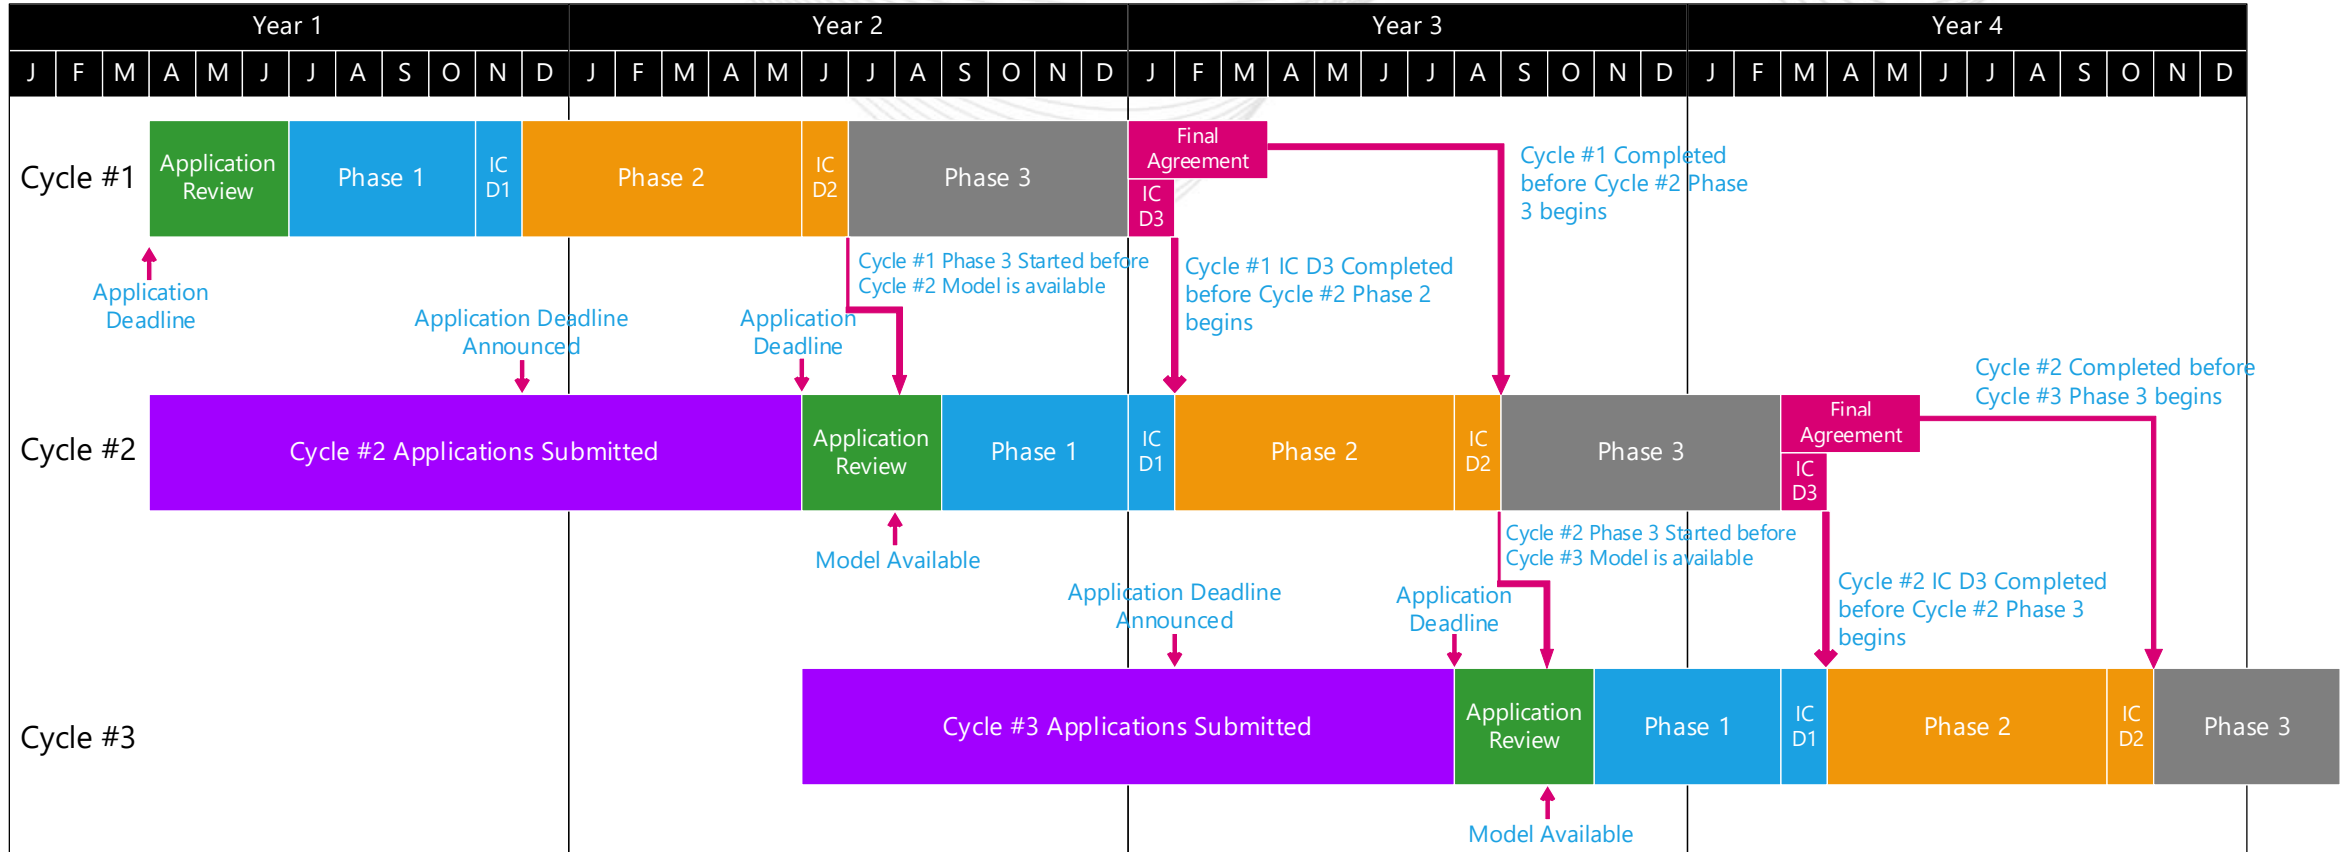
| Year 1 | | | | | | | | | | | | Year 2 | | | | | | | | | | | | Year 3 | | | | | | | | | | | | Year 4 | | | | | | | | | | | |
|---|---|---|---|---|---|---|---|---|---|---|---|---|---|---|---|---|---|---|---|---|---|---|---|---|---|---|---|---|---|---|---|---|---|---|---|---|---|---|---|---|---|---|---|---|---|---|---|
| J | F | M | A | M | J | J | A | S | O | N | D | J | F | M | A | M | J | J | A | S | O | N | D | J | F | M | A | M | J | J | A | S | O | N | D | J | F | M | A | M | J | J | A | S | O | N | D |

Cycle #1

Application Review

Phase 1

IC D1

Phase 2

IC D2

Phase 3

Final Agreement

IC D3

Cycle #1 Completed before Cycle #2 Phase 3 begins

Application Deadline

Cycle #1 Phase 3 Started before Cycle #2 Model is available

Cycle #1 IC D3 Completed before Cycle #2 Phase 2 begins

Application Deadline Announced

Application Deadline

Cycle #2 Completed before Cycle #3 Phase 3 begins

Cycle #2

Cycle #2 Applications Submitted

Application Review

Phase 1

IC D1

Phase 2

IC D2

Phase 3

Final Agreement

IC D3

Cycle #2 Phase 3 Started before Cycle #3 Model is available

Model Available

Cycle #2 IC D3 Completed before Cycle #2 Phase 3 begins

Application Deadline Announced

Application Deadline

Cycle #3

Cycle #3 Applications Submitted

Application Review

Phase 1

IC D1

Phase 2

IC D2

Phase 3

Model Available